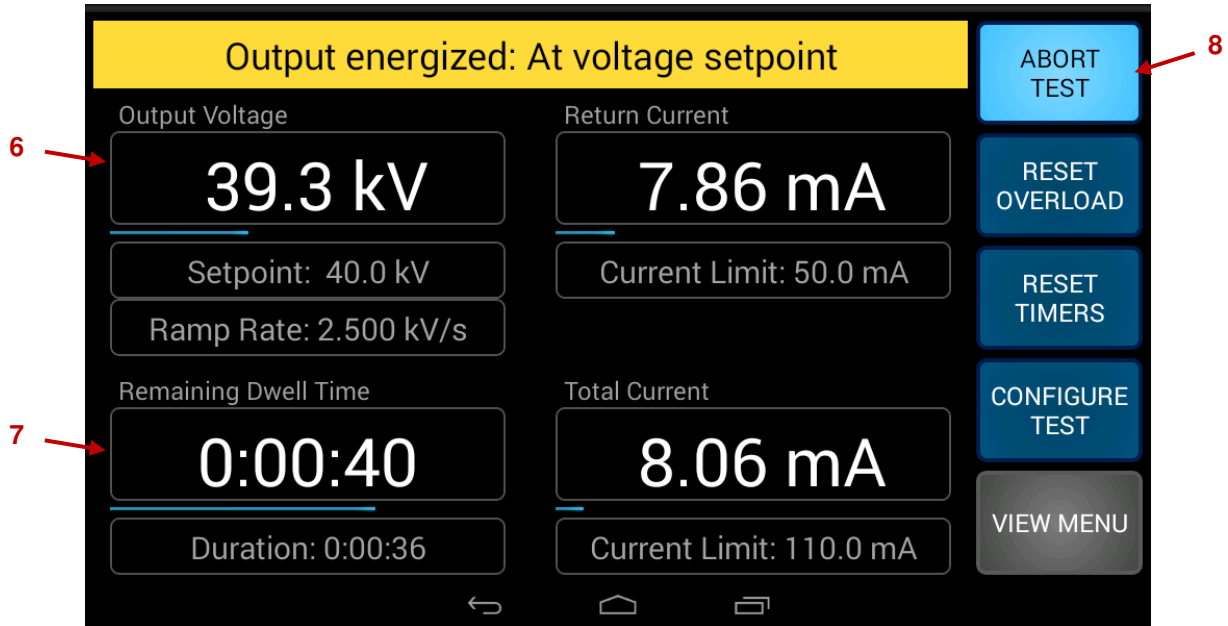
Output energized: At voltage setpoint

ABORT TEST

8

Output Voltage

6

39.3 kV

Setpoint: 40.0 kV

Ramp Rate: 2.500 kV/s

Return Current

7.86 mA

Current Limit: 50.0 mA

RESET OVERLOAD

RESET TIMERS

Remaining Dwell Time

7

0:00:40

Duration: 0:00:36

Total Current

8.06 mA

Current Limit: 110.0 mA

CONFIGURE TEST

VIEW MENU